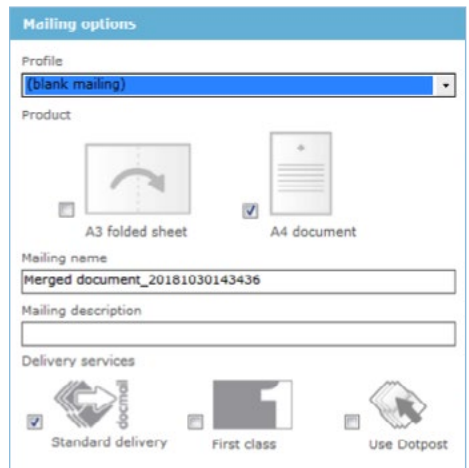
Mailing options

Profile

(blank mailing)

Product

A3 folded sheet

A4 document

Mailing name

Merged document_20181030143436

Mailing description

Delivery services

docmail

Standard delivery

1

First class

Use Dotpost